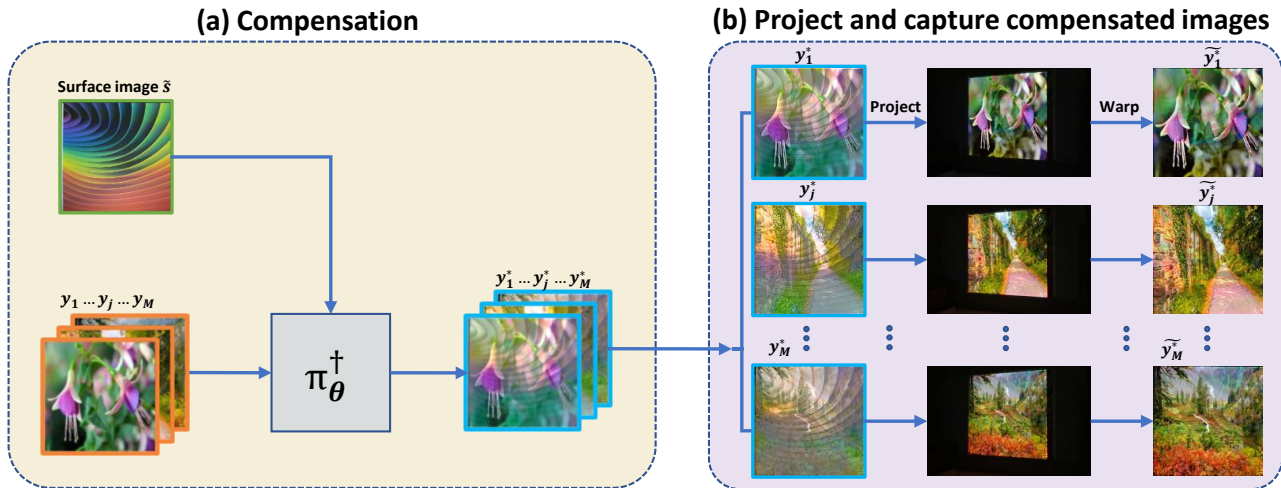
(a) Compensation

Surface image $\tilde{s}$

$y_1 \dots y_j \dots y_M$

$\pi^{\dagger}_{\theta}$

$y^*_1 \dots y^*_j \dots y^*_M$

(b) Project and capture compensated images

$y^*_1$

Project

Warp

$\widetilde{y^*_1}$

$y^*_j$

$\widetilde{y^*_j}$

$y^*_M$

$\widetilde{y^*_M}$